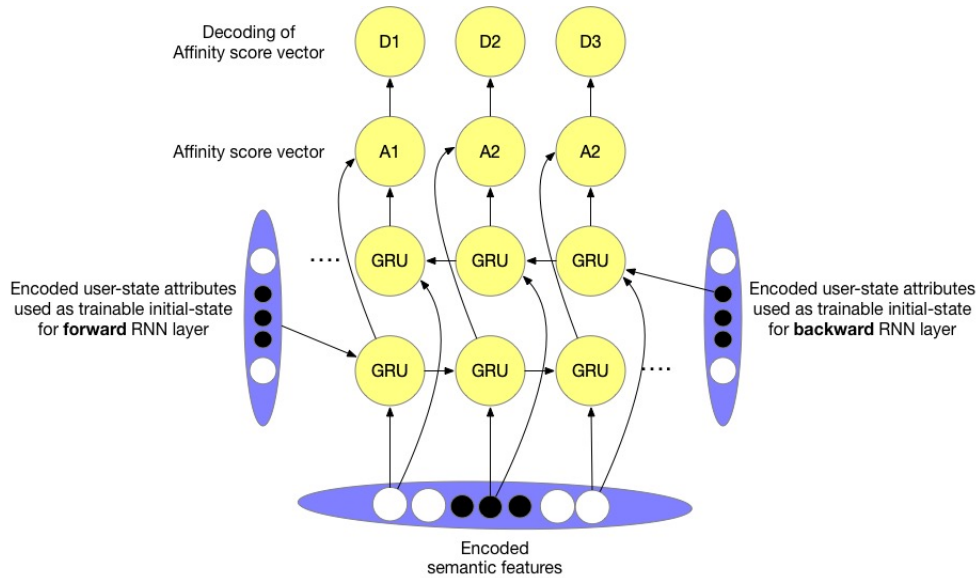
Decoding of Affinity score vector

D1

D2

D3

Affinity score vector

A1

A2

A2

GRU

GRU

GRU

....

Encoded user-state attributes used as trainable initial-state for **forward** RNN layer

Encoded user-state attributes used as trainable initial-state for **backward** RNN layer

GRU

GRU

GRU

....

Encoded semantic features